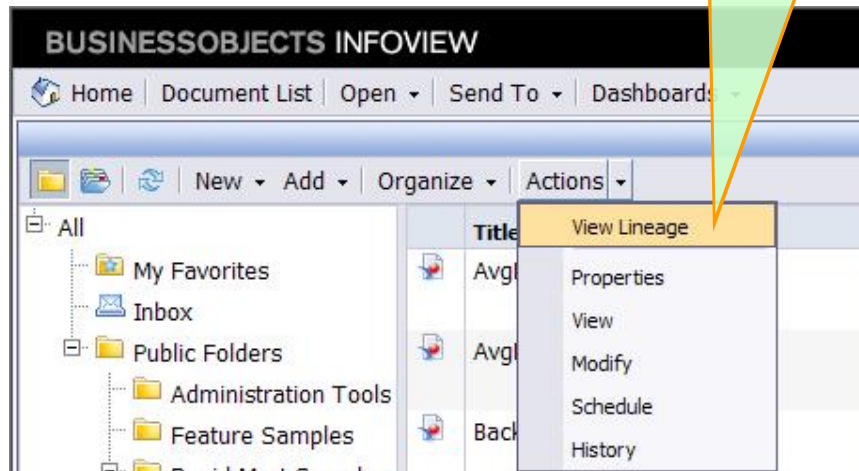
BUSINESSOBJECTS INFOVIEW

Home | Document List | Open ▾ | Send To ▾ | Dashboards ▾

New ▾ Add ▾ Organize ▾ Actions ▾

All
My Favorites
Inbox
Public Folders
Administration Tools
Feature Samples
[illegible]

Title
Avg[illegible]
Avg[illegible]
Back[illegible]

View Lineage
Properties
View
Modify
Schedule
History